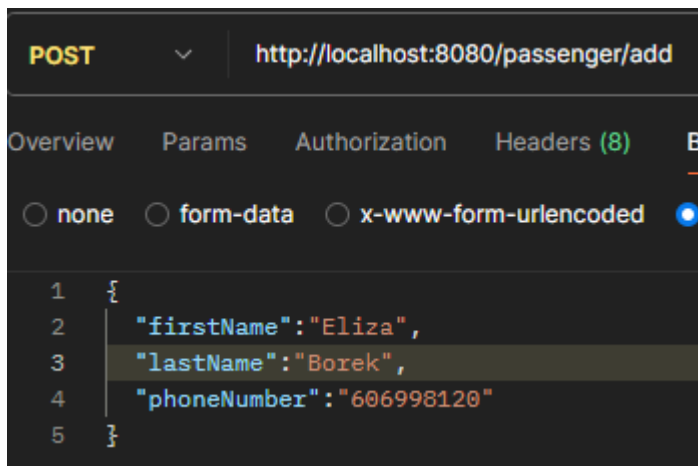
POST http://localhost:8080/passenger/add

Overview Params Authorization Headers (8) B

none form-data x-www-form-urlencoded

1 {
2 "firstName":"Eliza",
3 "lastName":"Borek",
4 "phoneNumber":"606998120"
5 }